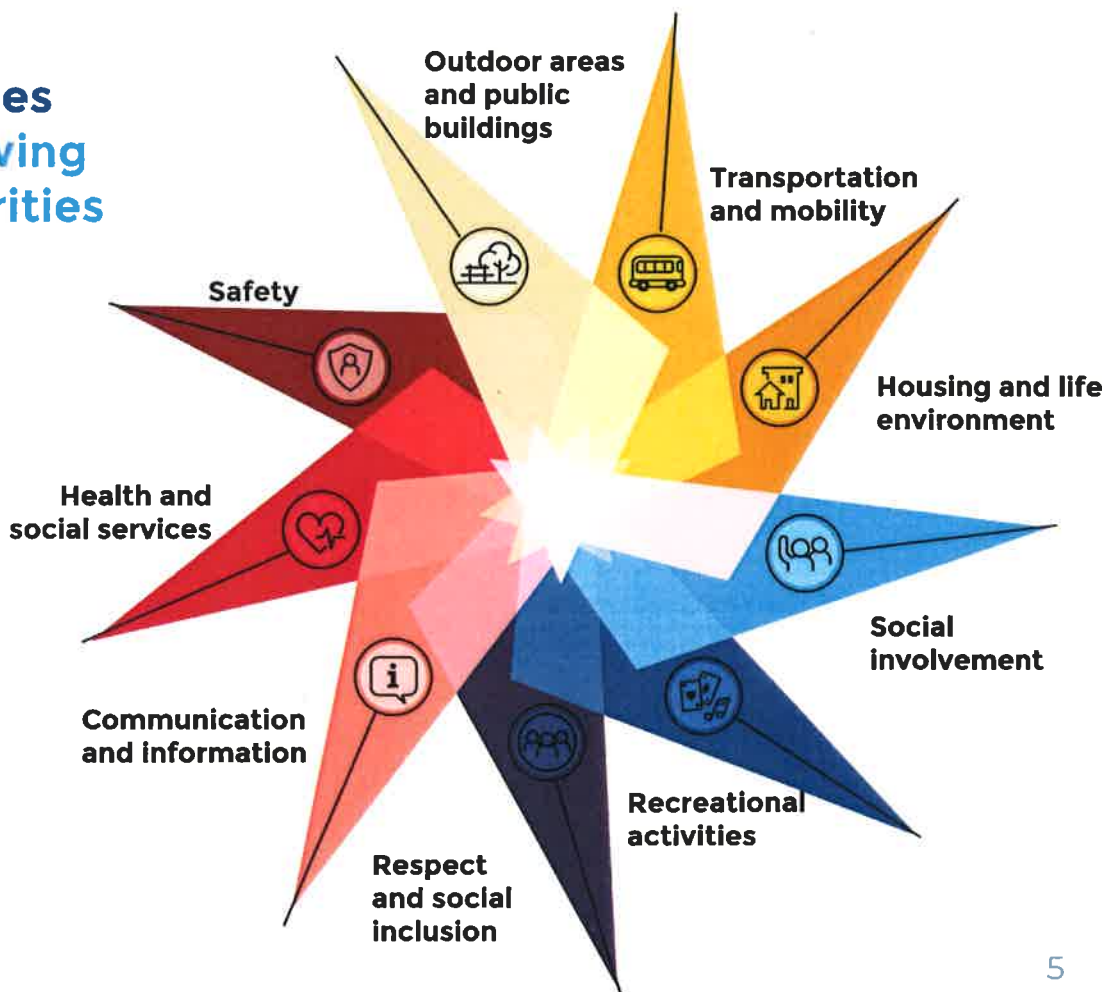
es
ving
rities

Outdoor areas and public buildings

Transportation and mobility

Safety

Housing and life environment

Health and social services

Social involvement

Communication and information

Recreational activities

Respect and social inclusion

5